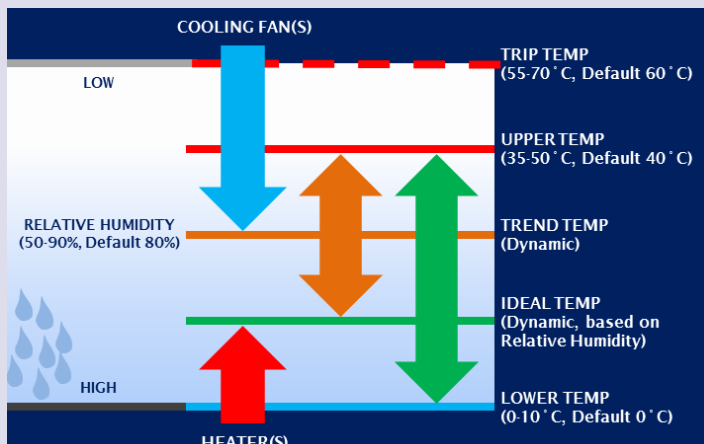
COOLING FAN(S)

LOW

RELATIVE HUMIDITY (50-90%, Default 80%)

HIGH

HEATER(S)

TRIP TEMP (55-70˚C, Default 60˚C)

UPPER TEMP (35-50˚C, Default 40˚C)

TREND TEMP (Dynamic)

IDEAL TEMP (Dynamic, based on Relative Humidity)

LOWER TEMP (0-10˚C, Default 0˚C)